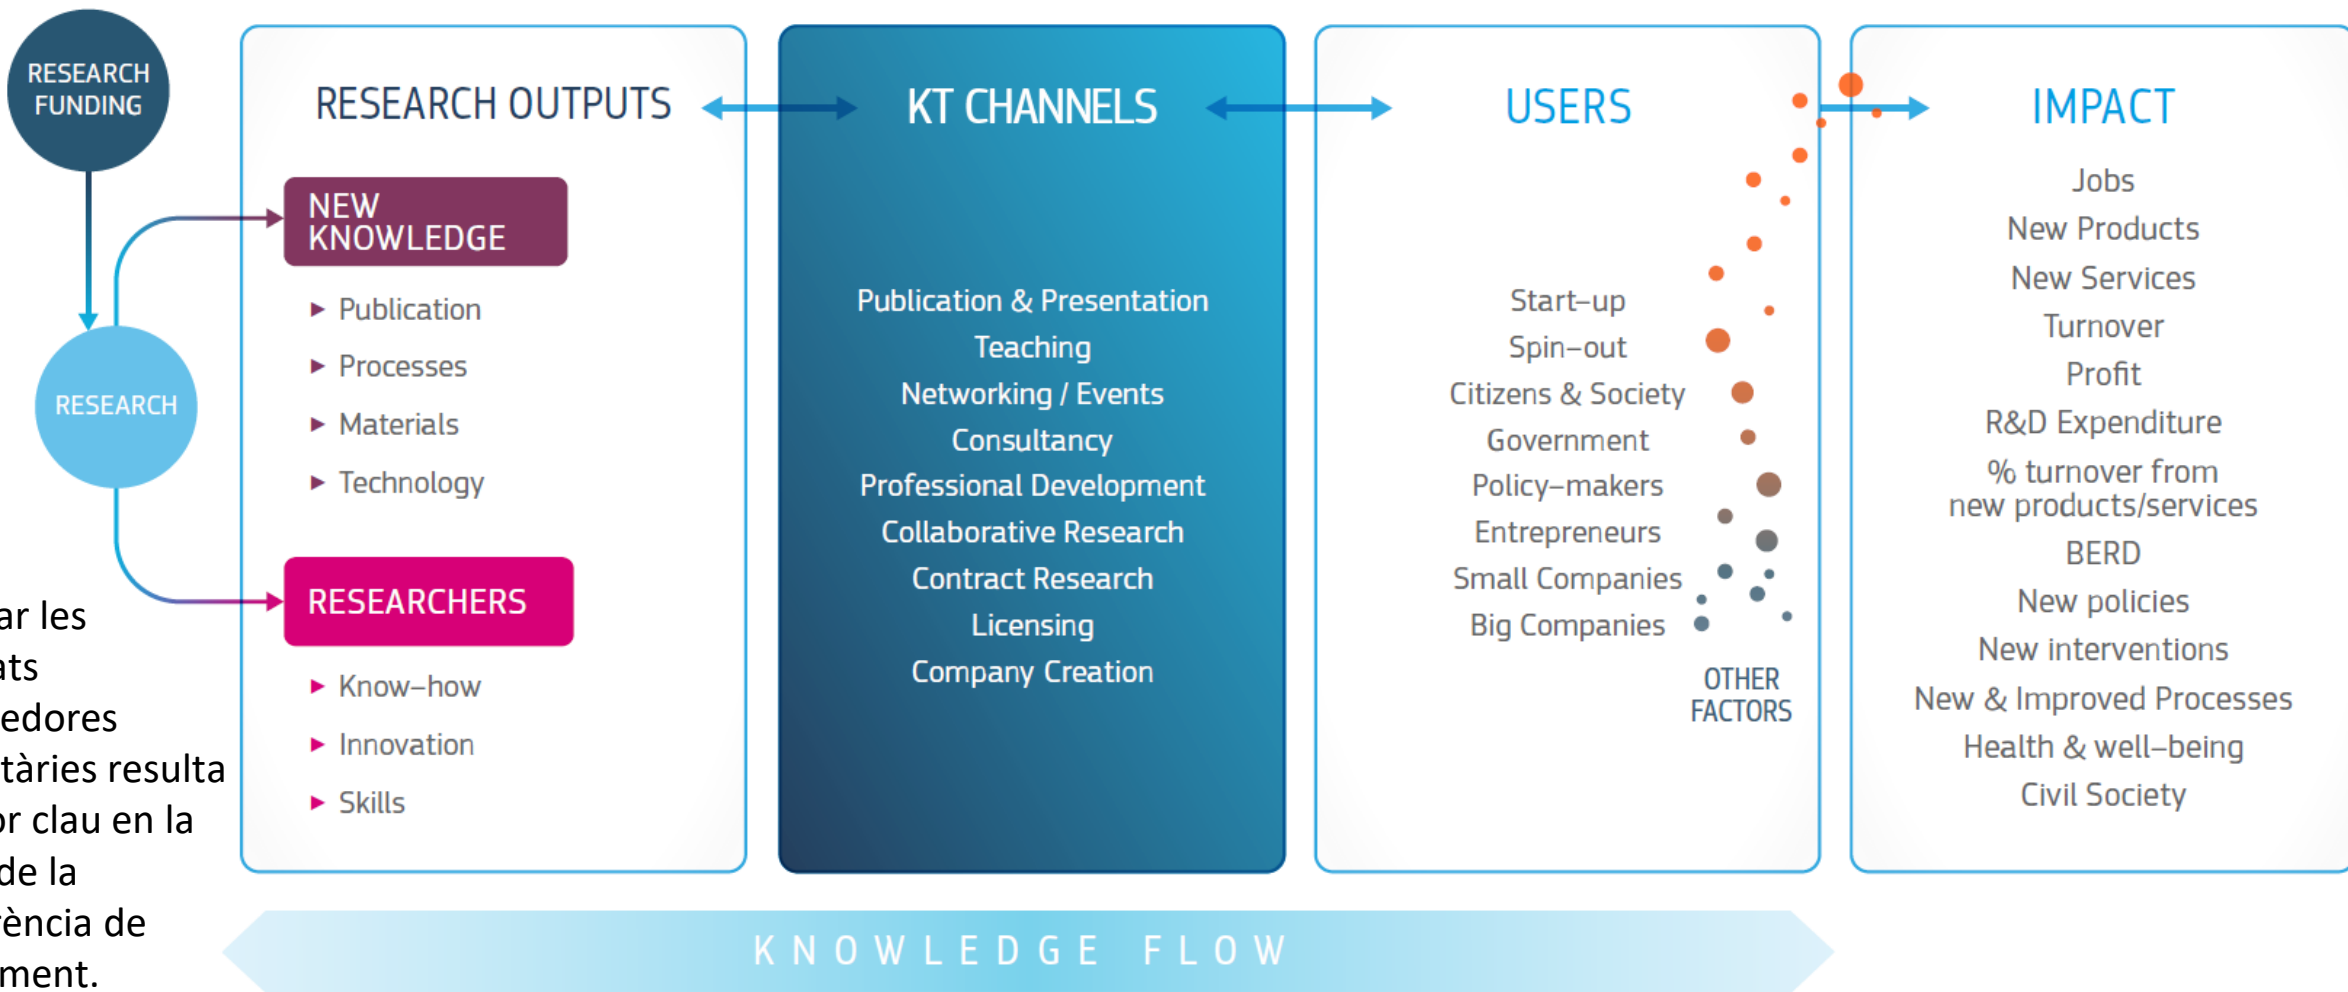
RESEARCH FUNDING

RESEARCH

RESEARCH OUTPUTS

NEW KNOWLEDGE

▸ Publication
▸ Processes
▸ Materials
▸ Technology

RESEARCHERS

▸ Know–how
▸ Innovation
▸ Skills

KT CHANNELS

Publication & Presentation
Teaching
Networking / Events
Consultancy
Professional Development
Collaborative Research
Contract Research
Licensing
Company Creation

USERS

Start–up
Spin–out
Citizens & Society
Government
Policy–makers
Entrepreneurs
Small Companies
Big Companies

OTHER FACTORS

IMPACT

Jobs
New Products
New Services
Turnover
Profit
R&D Expenditure
% turnover from new products/services
BERD
New policies
New interventions
New & Improved Processes
Health & well–being
Civil Society

KNOWLEDGE FLOW

ar les
ats
edores
tàries resulta
or clau en la
de la
rència de
ment.